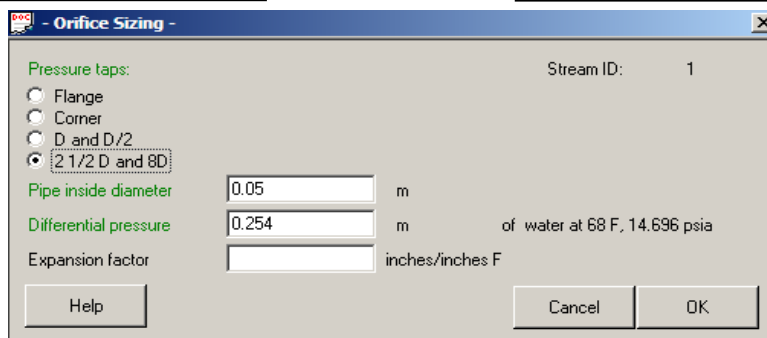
- Orifice Sizing -

Pressure taps:

Flange

Corner

D and D/2

2 1/2 D and 8D

Stream ID: 1

Pipe inside diameter 0.05 m

Differential pressure 0.254 m of water at 68 F, 14.696 psia

Expansion factor inches/inches F

Help

Cancel

OK